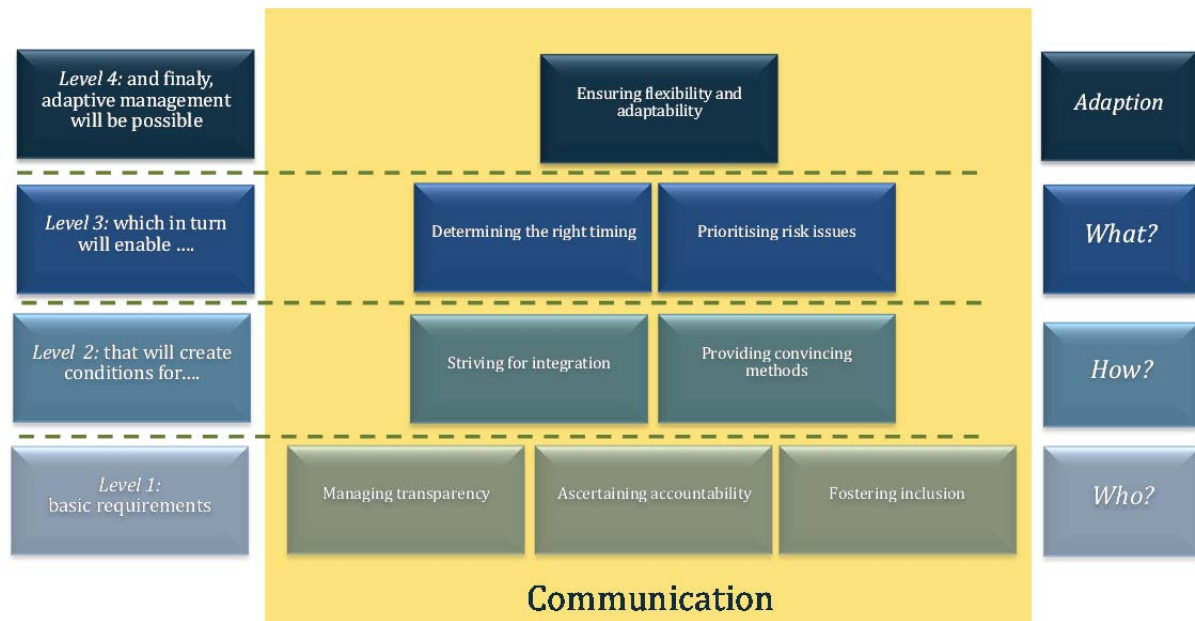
Level 4: and finaly, adaptive management will be possible

Ensuring flexibility and adaptability

Adaption

Level 3: which in turn will enable ....

Determining the right timing

Prioritising risk issues

What?

Level 2: that will create conditions for....

Striving for integration

Providing convincing methods

How?

Level 1: basic requirements

Managing transparency

Ascertaining accountability

Fostering inclusion

Who?

Communication